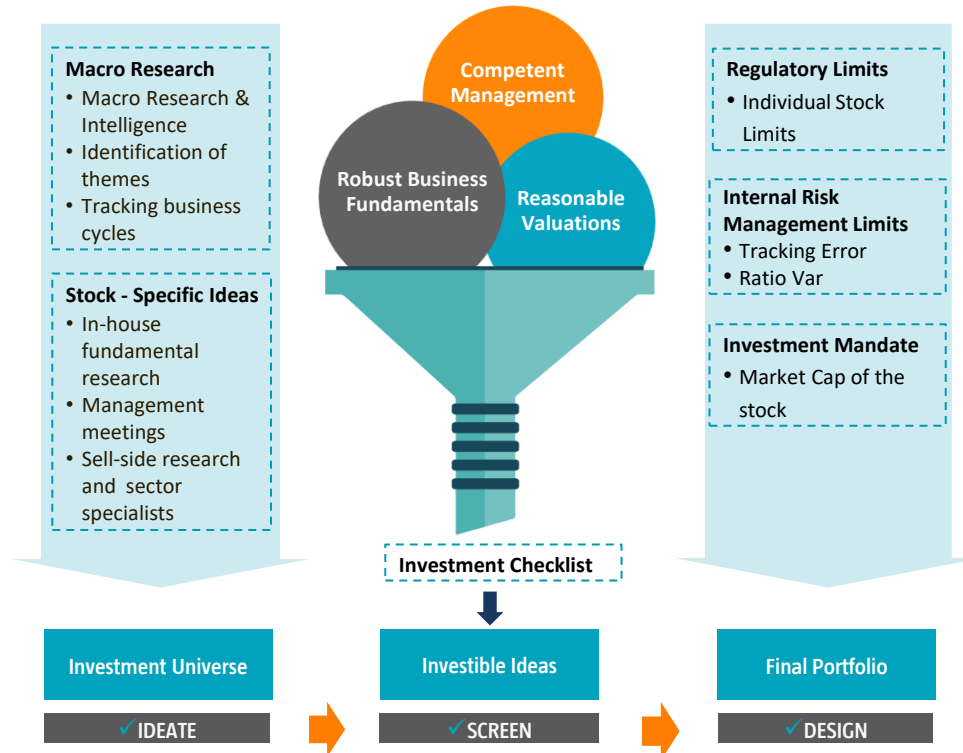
Macro Research
• Macro Research & Intelligence
• Identification of themes
• Tracking business cycles

Stock - Specific Ideas
• In-house fundamental research
• Management meetings
• Sell-side research and sector specialists

Competent Management

Robust Business Fundamentals

Reasonable Valuations

Regulatory Limits
• Individual Stock Limits

Internal Risk Management Limits
• Tracking Error
• Ratio Var

Investment Mandate
• Market Cap of the stock

Investment Checklist

Investment Universe

Investible Ideas

Final Portfolio

✓IDEATE

✓SCREEN

✓DESIGN